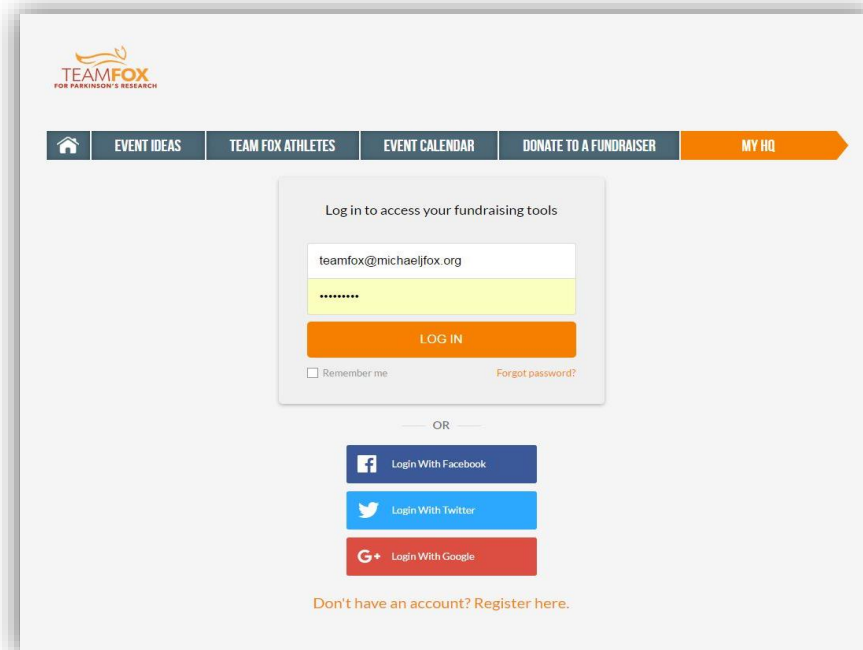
TEAMFOX
FOR PARKINSON'S RESEARCH

EVENT IDEAS | TEAM FOX ATHLETES | EVENT CALENDAR | DONATE TO A FUNDRAISER | MY HQ

Log in to access your fundraising tools

teamfox@michaeljfox.org

••••••••••

LOG IN

Remember me

Forgot password?

OR

Login With Facebook

Login With Twitter

Login With Google

Don't have an account? Register here.